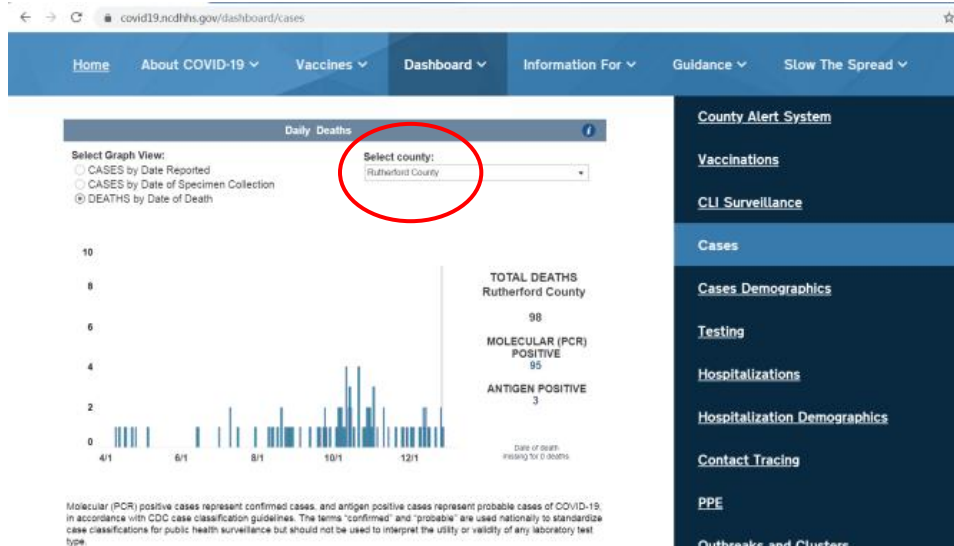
covid19.ncdhhs.gov/dashboard/cases

Home About COVID-19 Vaccines Dashboard Information For Guidance Slow The Spread

Daily Deaths

Select Graph View:
CASES by Date Reported
CASES by Date of Specimen Collection
DEATHS by Date of Death

Select county:
Rutherford County

10
8
6
4
2
0
4/1 6/1 8/1 10/1 12/1

TOTAL DEATHS
Rutherford County
98
MOLECULAR (PCR) POSITIVE
95
ANTIGEN POSITIVE
3

Date of death missing for 0 deaths.

Molecular (PCR) positive cases represent confirmed cases, and antigen positive cases represent probable cases of COVID-19, in accordance with CDC case classification guidelines. The terms "confirmed" and "probable" are used nationally to standardize case classifications for public health surveillance but should not be used to interpret the utility or validity of any laboratory test type.

County Alert System
Vaccinations
CLI Surveillance
Cases
Cases Demographics
Testing
Hospitalizations
Hospitalization Demographics
Contact Tracing
PPE
Outbreaks and Clusters